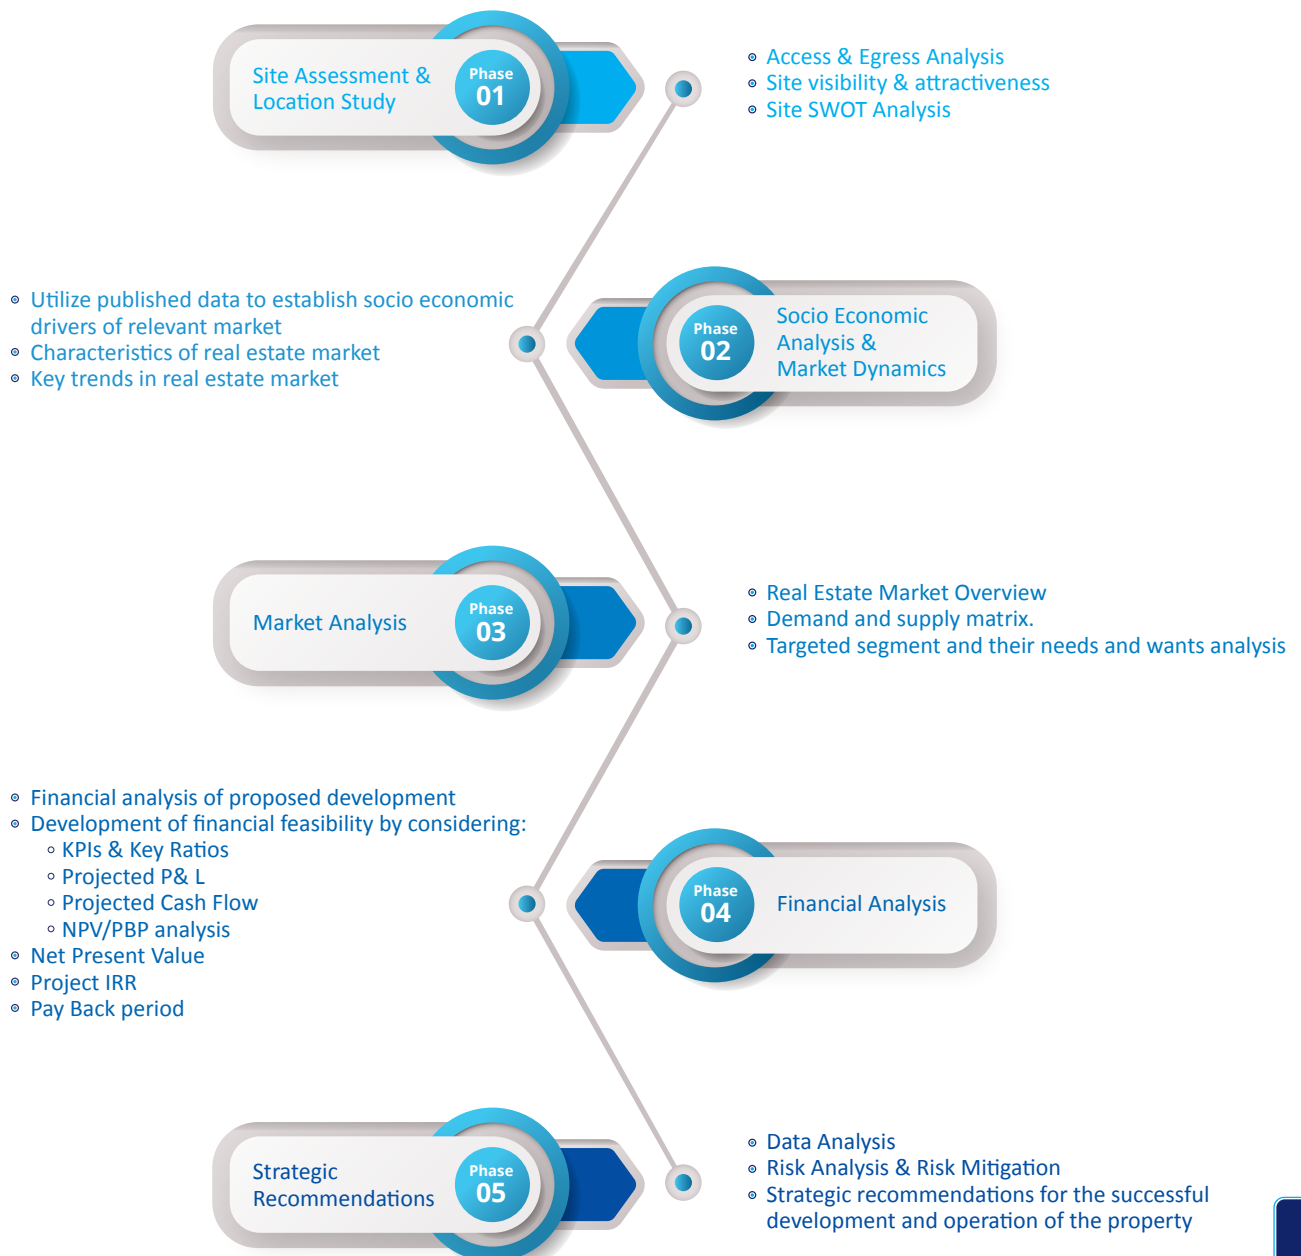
Site Assessment & Location Study

Phase 01

Access & Egress Analysis
Site visibility & attractiveness
Site SWOT Analysis

Utilize published data to establish socio economic drivers of relevant market
Characteristics of real estate market
Key trends in real estate market

Phase 02

Socio Economic Analysis & Market Dynamics

Market Analysis

Phase 03

Real Estate Market Overview
Demand and supply matrix.
Targeted segment and their needs and wants analysis

Financial analysis of proposed development
Development of financial feasibility by considering:
KPIs & Key Ratios
Projected P& L
Projected Cash Flow
NPV/PBP analysis
Net Present Value
Project IRR
Pay Back period

Phase 04

Financial Analysis

Strategic Recommendations

Phase 05

Data Analysis
Risk Analysis & Risk Mitigation
Strategic recommendations for the successful development and operation of the property